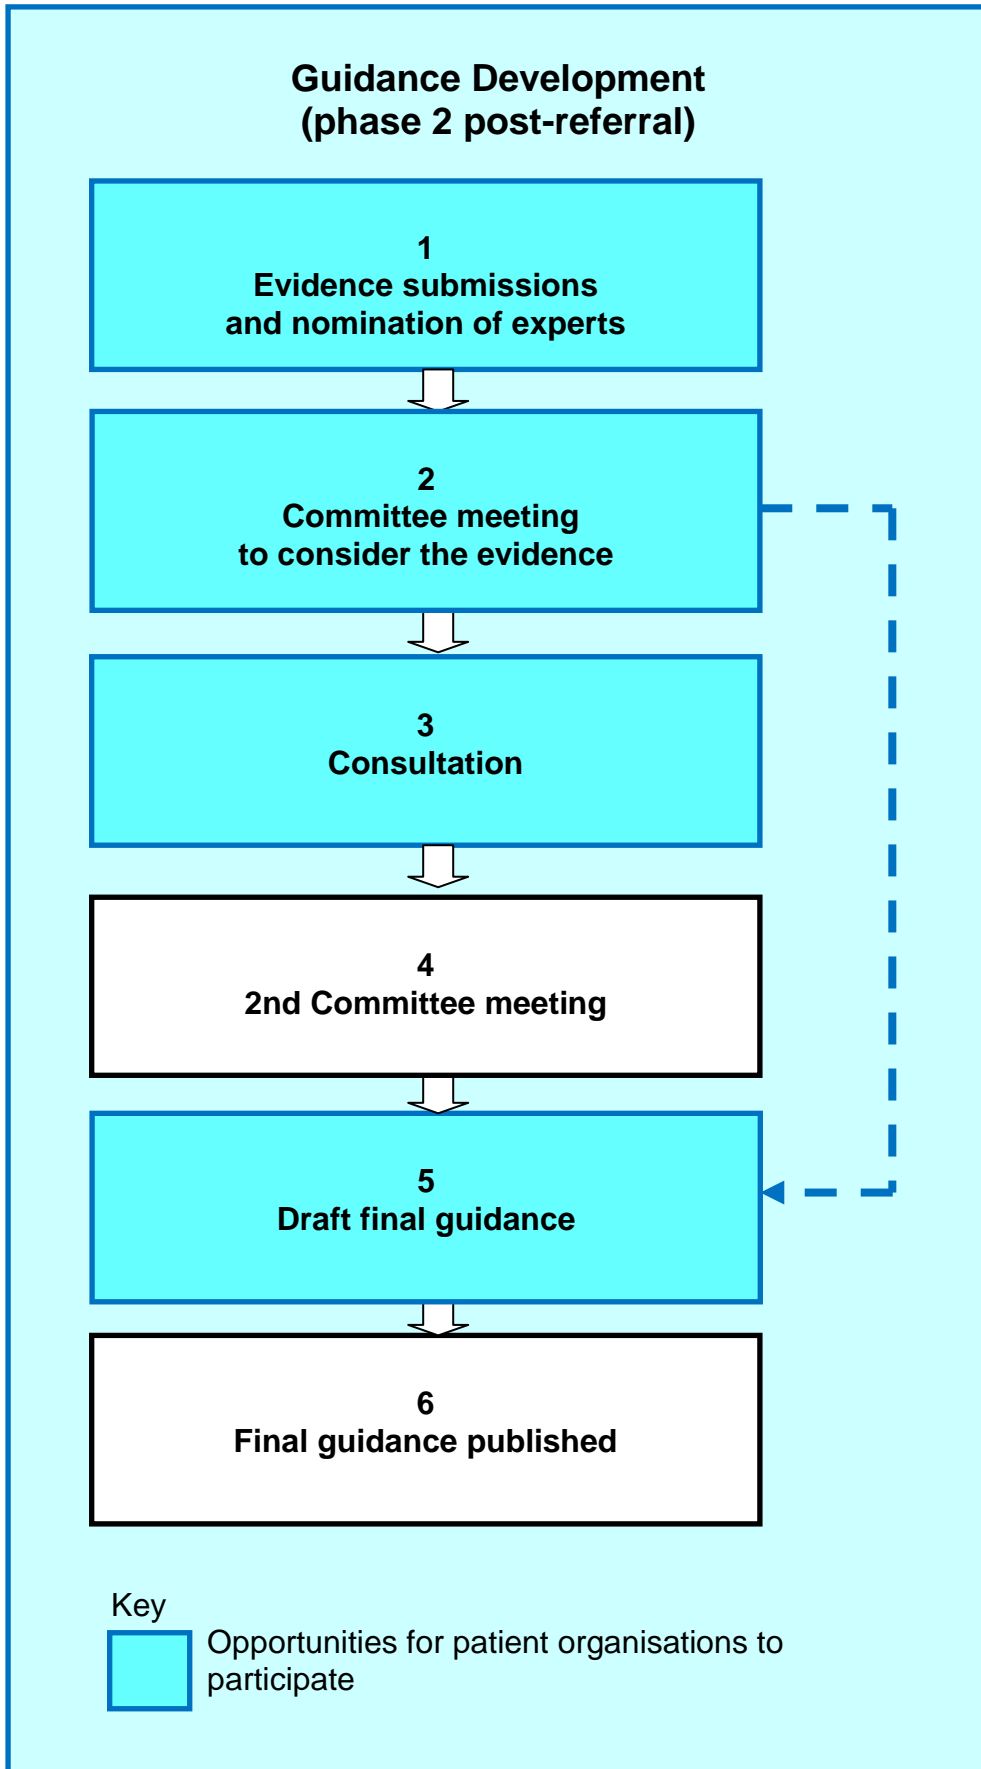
Guidance Development
(phase 2 post-referral)

1
Evidence submissions and nomination of experts

2
Committee meeting to consider the evidence

3
Consultation

4
2nd Committee meeting

5
Draft final guidance

6
Final guidance published

Key

Opportunities for patient organisations to participate